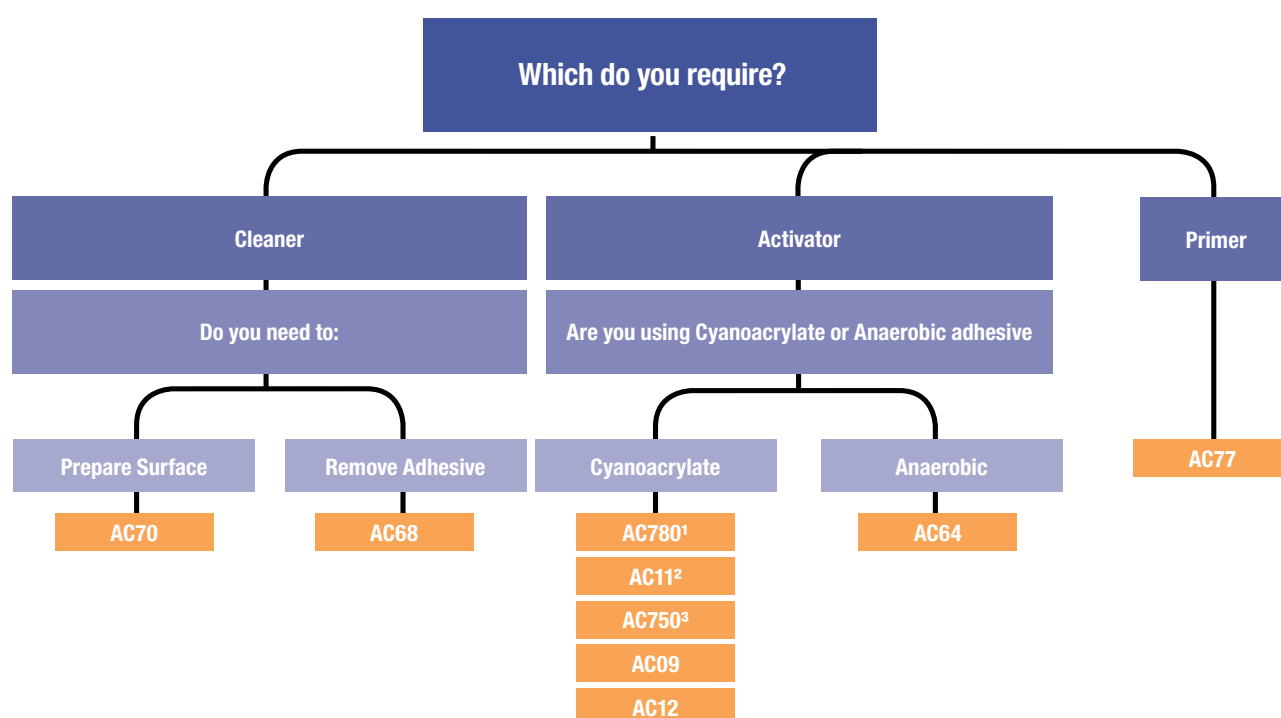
Which do you require?

Cleaner

Activator

Primer

Do you need to:

Are you using Cyanoacrylate or Anaerobic adhesive

Prepare Surface

Remove Adhesive

Cyanoacrylate

Anaerobic

AC77

AC70

AC68

AC780$^1$

AC11$^2$

AC750$^3$

AC09

AC12

AC64